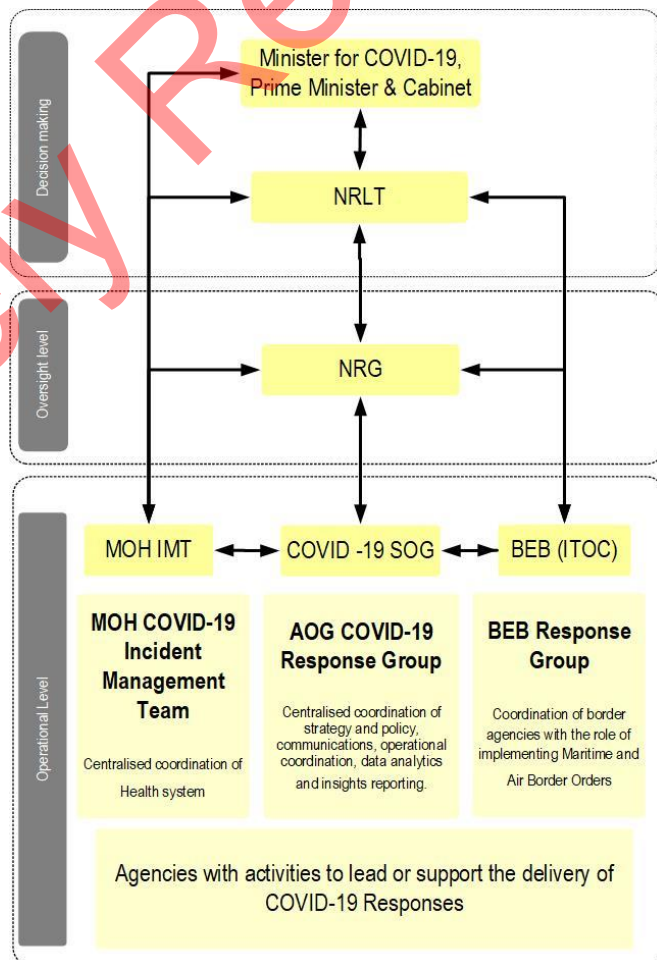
Decision making

Minister for COVID-19, Prime Minister & Cabinet

NRLT

Oversight level

NRG

Operational Level

MOH IMT

COVID -19 SOG

BEB (ITOC)

MOH COVID-19 Incident Management Team

Centralised coordination of Health system

AOG COVID-19 Response Group

Centralised coordination of strategy and policy, communications, operational coordination, data analytics and insights reporting.

BEB Response Group

Coordination of border agencies with the role of implementing Maritime and Air Border Orders

Agencies with activities to lead or support the delivery of COVID-19 Responses